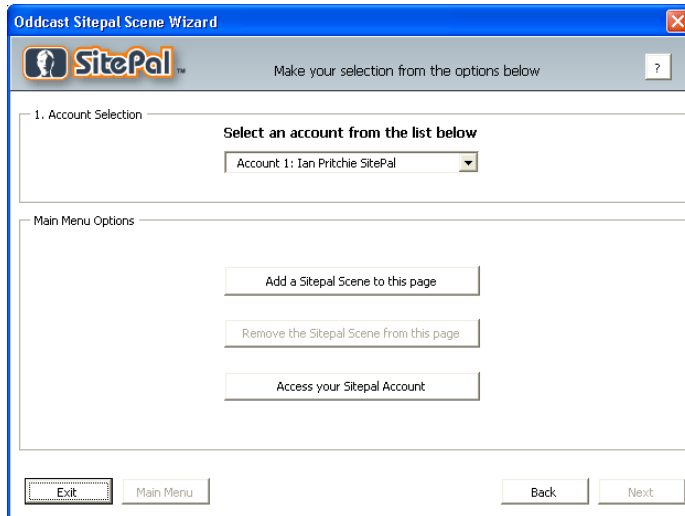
Oddcast Sitepal Scene Wizard

SitePal™

Make your selection from the options below

?

1. Account Selection

Select an account from the list below

Account 1: Ian Pritchie SitePal

Main Menu Options

Add a Sitepal Scene to this page

Remove the Sitepal Scene from this page

Access your Sitepal Account

Exit

Main Menu

Back

Next